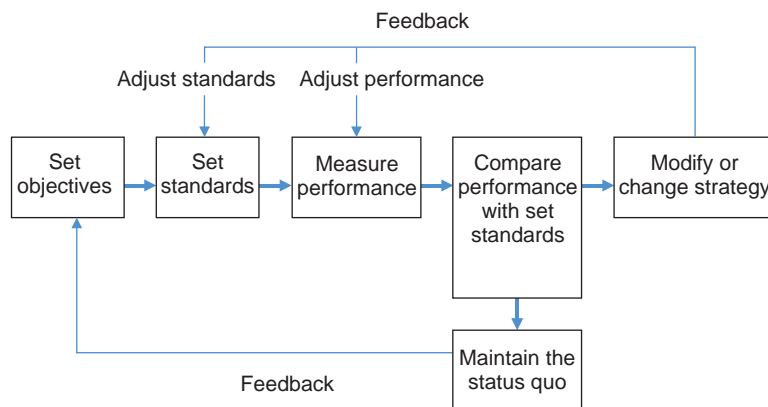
Feedback

Adjust standards

Adjust performance

Set objectives

Set standards

Measure performance

Compare performance with set standards

Modify or change strategy

Maintain the status quo

Feedback